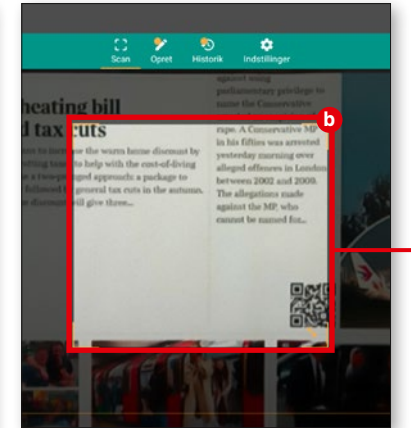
Scan Opret Historik Indstillinger

heating bill
d tax cuts

b

rs to increase the warm home discount by
setting taxes to help with the cost-of-living
a two-pronged approach: a package to
followed by general tax cuts in the autumn.
me discount will give three...

against using
parliamentary privilege to
name the Conservative

rape. A Conservative MP
in his fifties was arrested
yesterday morning over
alleged offences in London
between 2002 and 2009.
The allegations made
against the MP, who
cannot be named for...